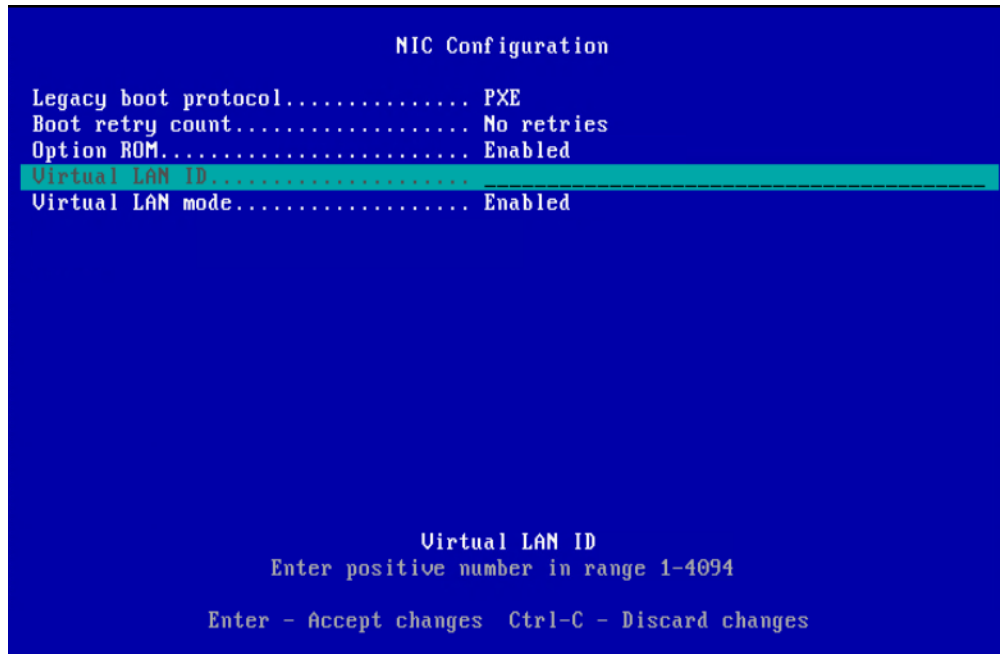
NIC Configuration

Legacy boot protocol............... PXE
Boot retry count................... No retries
Option ROM......................... Enabled
Virtual LAN ID..................... ____________________________________
Virtual LAN mode................... Enabled

Virtual LAN ID
Enter positive number in range 1-4094

Enter - Accept changes   Ctrl-C - Discard changes